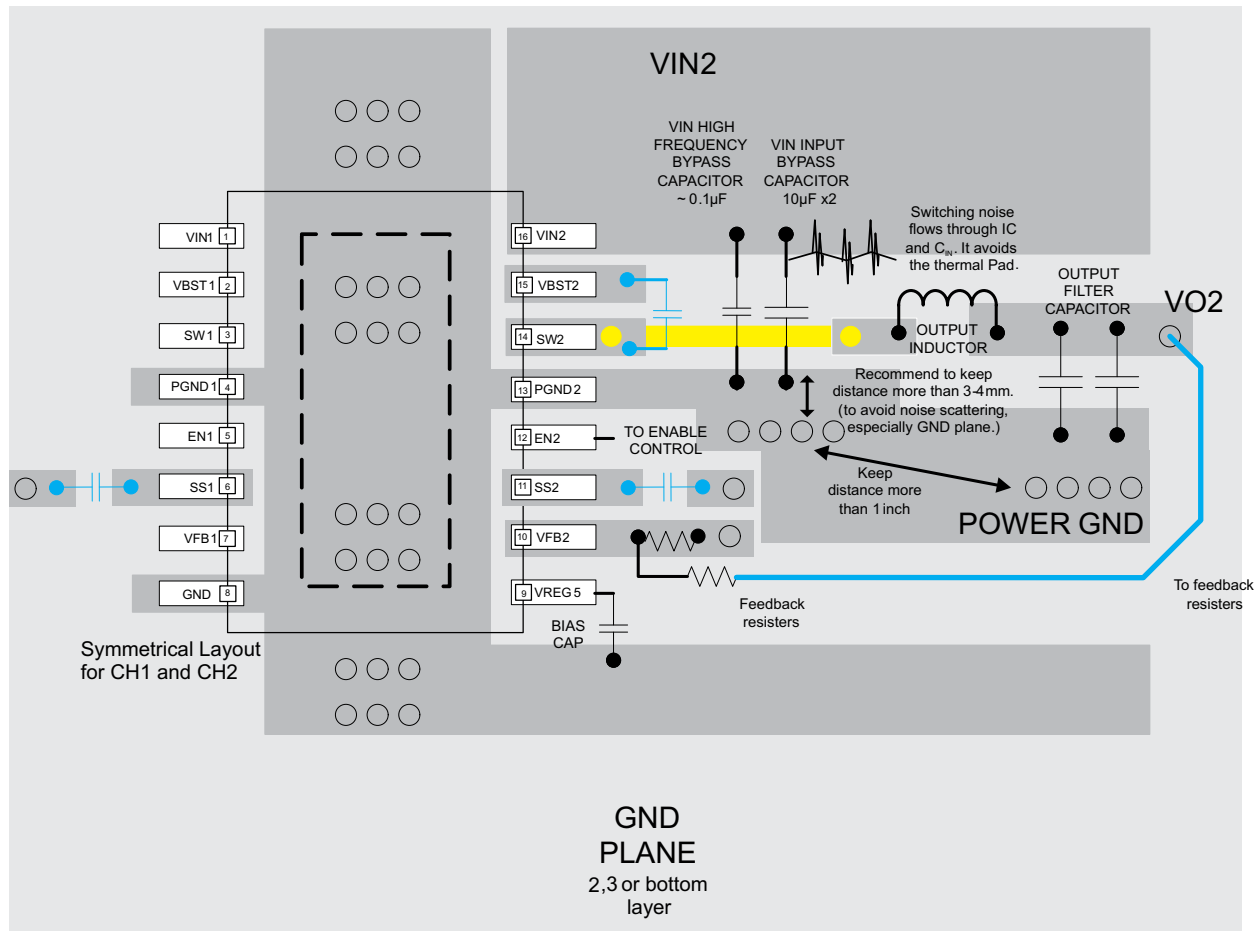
VIN2

VIN HIGH FREQUENCY BYPASS CAPACITOR ~ 0.1µF

VIN INPUT BYPASS CAPACITOR 10µF x2

Switching noise flows through IC and $C_{IN}$. It avoids the thermal Pad.

OUTPUT FILTER CAPACITOR

VO2

OUTPUT INDUCTOR

VIN1 1
VBST1 2
SW1 3
PGND1 4
EN1 5
SS1 6
VFB1 7
GND 8

16 VIN2
15 VBST2
14 SW2
13 PGND2
12 EN2
11 SS2
10 VFB2
9 VREG5

Recommend to keep distance more than 3-4mm. (to avoid noise scattering, especially GND plane.)

TO ENABLE CONTROL

Keep distance more than 1 inch

POWER GND

To feedback resisters

Feedback resisters

BIAS CAP

Symmetrical Layout for CH1 and CH2

GND PLANE
2,3 or bottom layer